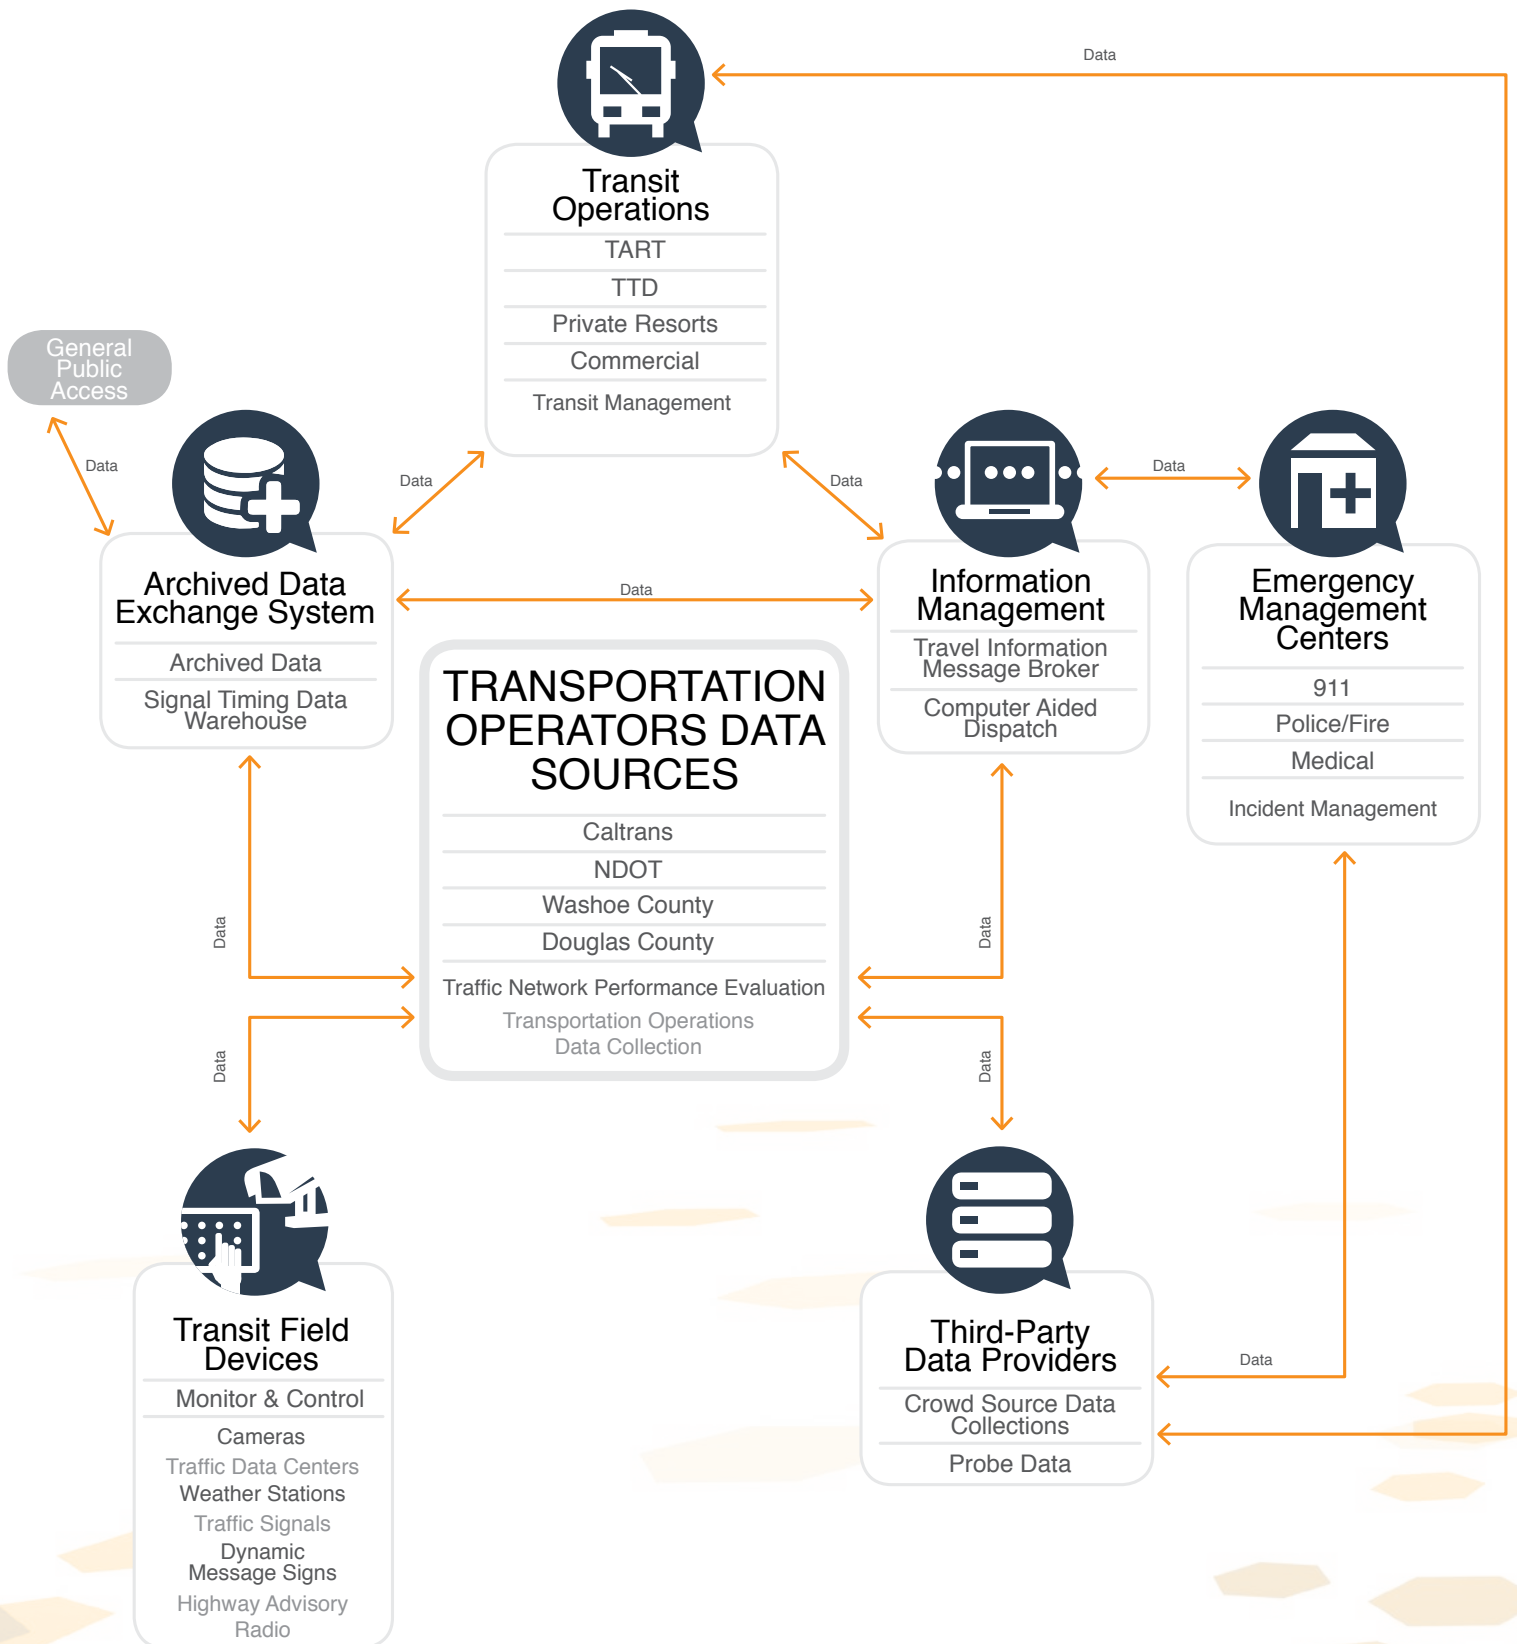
Data

Transit Operations
TART
TTD
Private Resorts
Commercial
Transit Management

General Public Access

Data

Data

Data

Data

Archived Data Exchange System
Archived Data
Signal Timing Data Warehouse

Data

Information Management
Travel Information Message Broker
Computer Aided Dispatch

Emergency Management Centers
911
Police/Fire
Medical
Incident Management

TRANSPORTATION OPERATORS DATA SOURCES
Caltrans
NDOT
Washoe County
Douglas County
Traffic Network Performance Evaluation
Transportation Operations Data Collection

Data

Data

Data

Data

Transit Field Devices
Monitor & Control
Cameras
Traffic Data Centers
Weather Stations
Traffic Signals
Dynamic Message Signs
Highway Advisory Radio

Third-Party Data Providers
Crowd Source Data Collections
Probe Data

Data